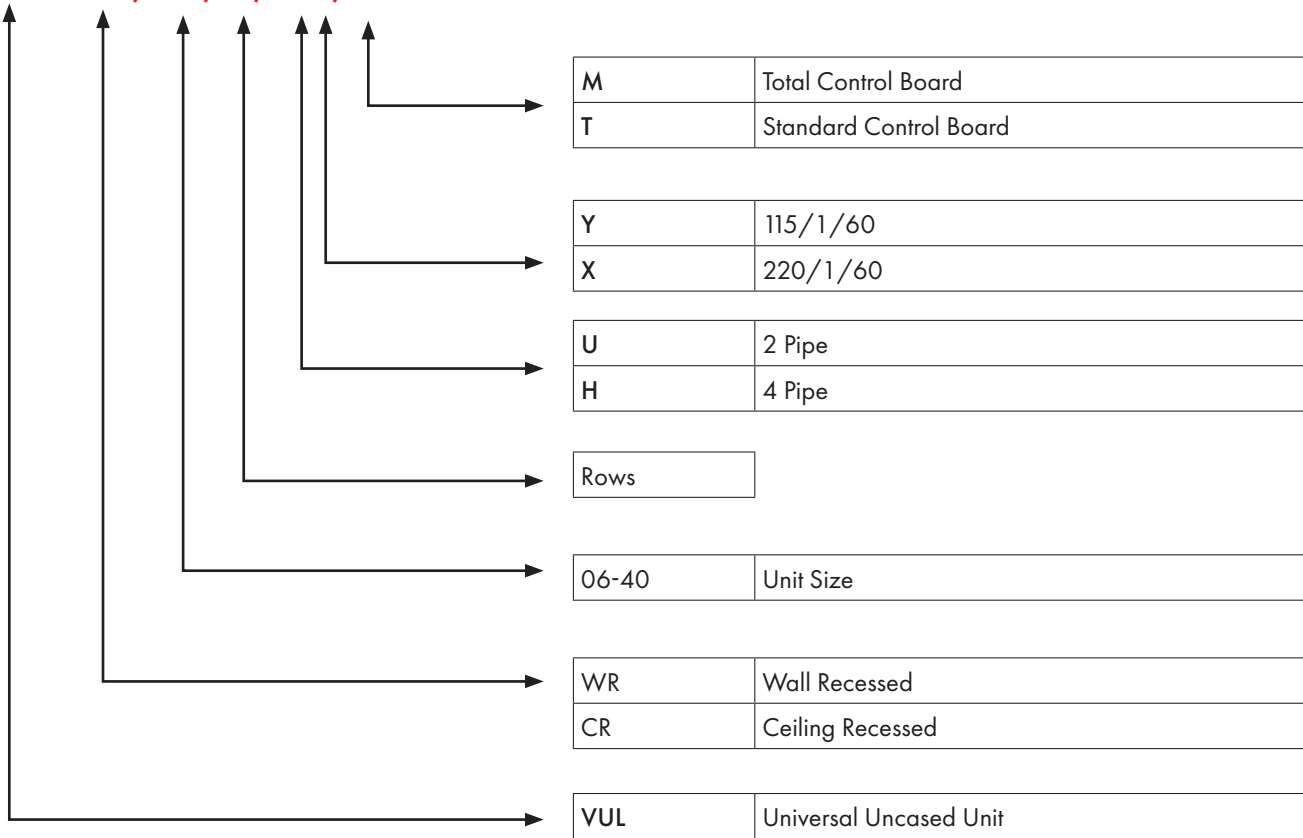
| M | Total Control Board |
|---|---|
| T | Standard Control Board |

| Y | 115/1/60 |
|---|---|
| X | 220/1/60 |

| U | 2 Pipe |
|---|---|
| H | 4 Pipe |

| Rows |
|---|

| 06-40 | Unit Size |
|---|---|

| WR | Wall Recessed |
|---|---|
| CR | Ceiling Recessed |

| VUL | Universal Uncased Unit |
|---|---|